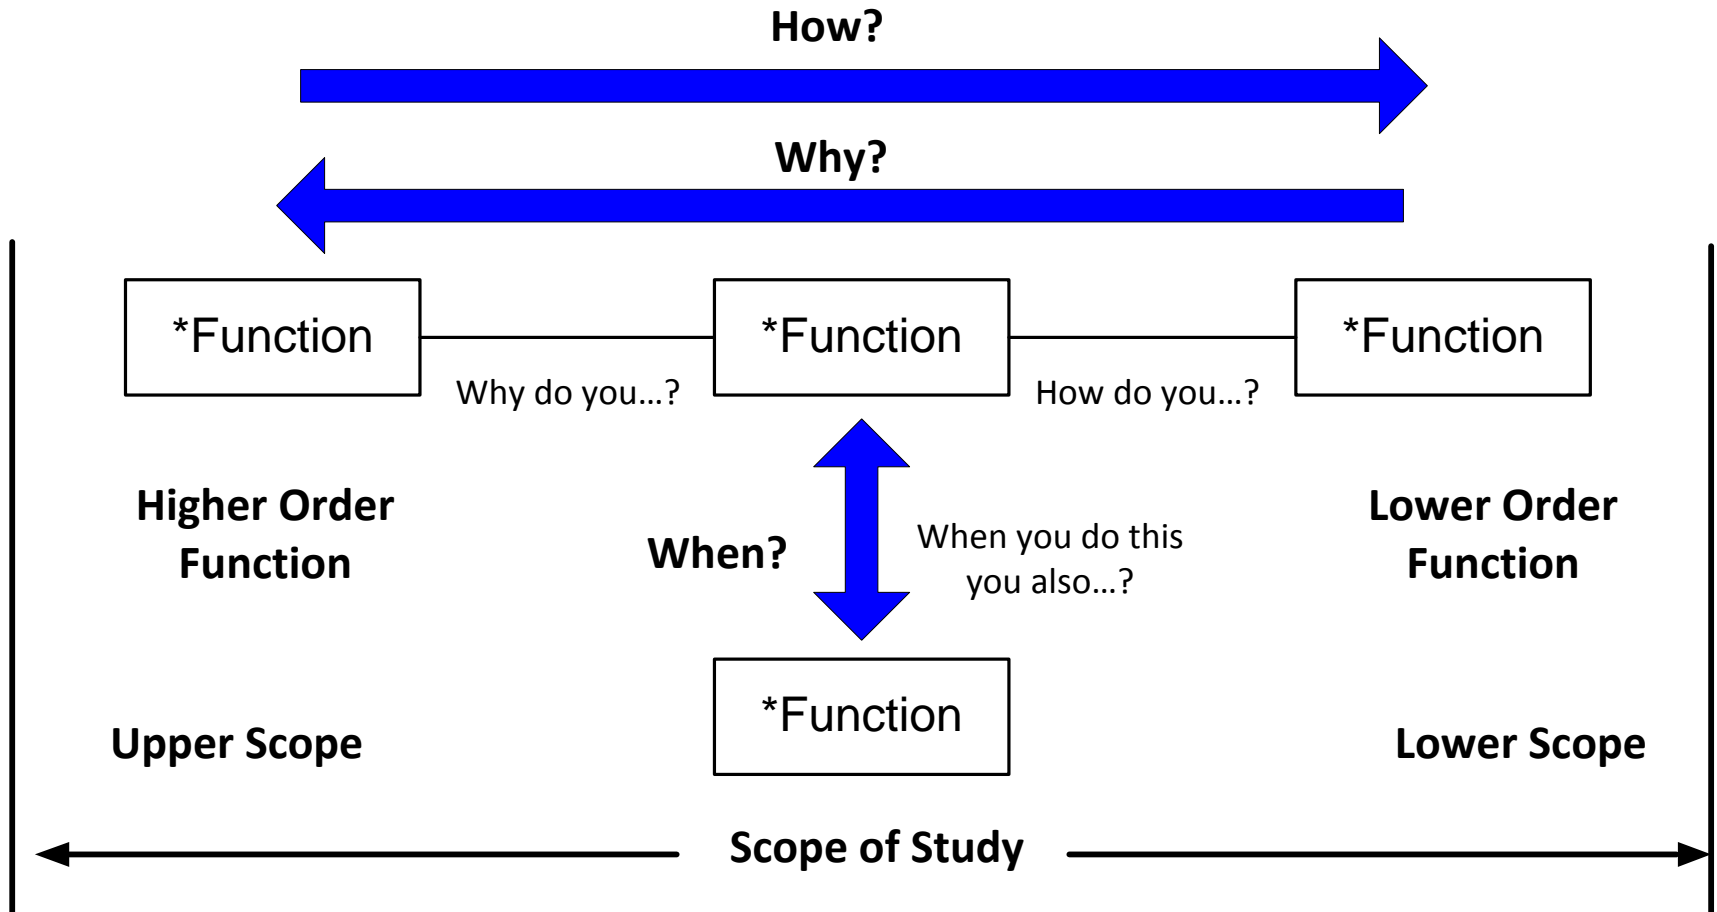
How?

Why?

*Function

*Function

*Function

Why do you…?

How do you…?

Higher Order Function

When?

When you do this you also…?

Lower Order Function

*Function

Upper Scope

Lower Scope

Scope of Study